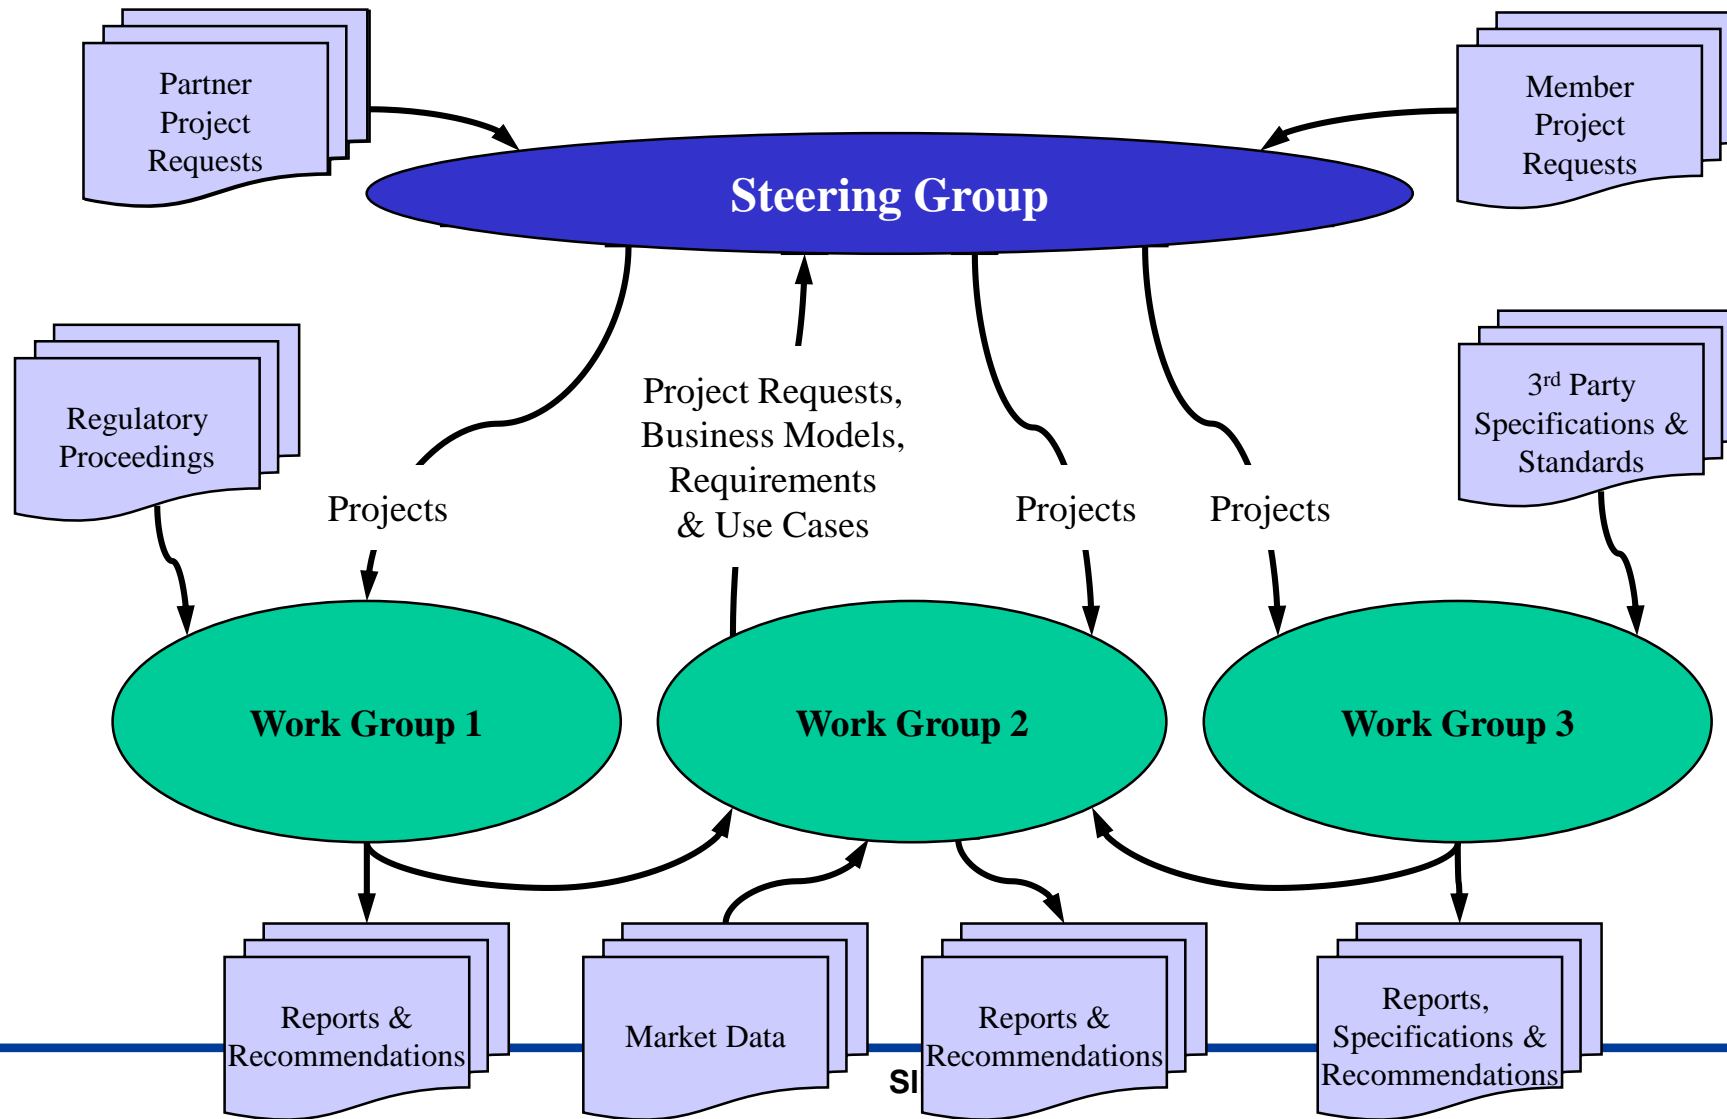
Partner Project Requests

Member Project Requests

Steering Group

Regulatory Proceedings

Project Requests, Business Models, Requirements & Use Cases

$3^{rd}$ Party Specifications & Standards

Projects

Projects

Projects

Work Group 1

Work Group 2

Work Group 3

Reports & Recommendations

Market Data

Reports & Recommendations

Reports, Specifications & Recommendations

SI